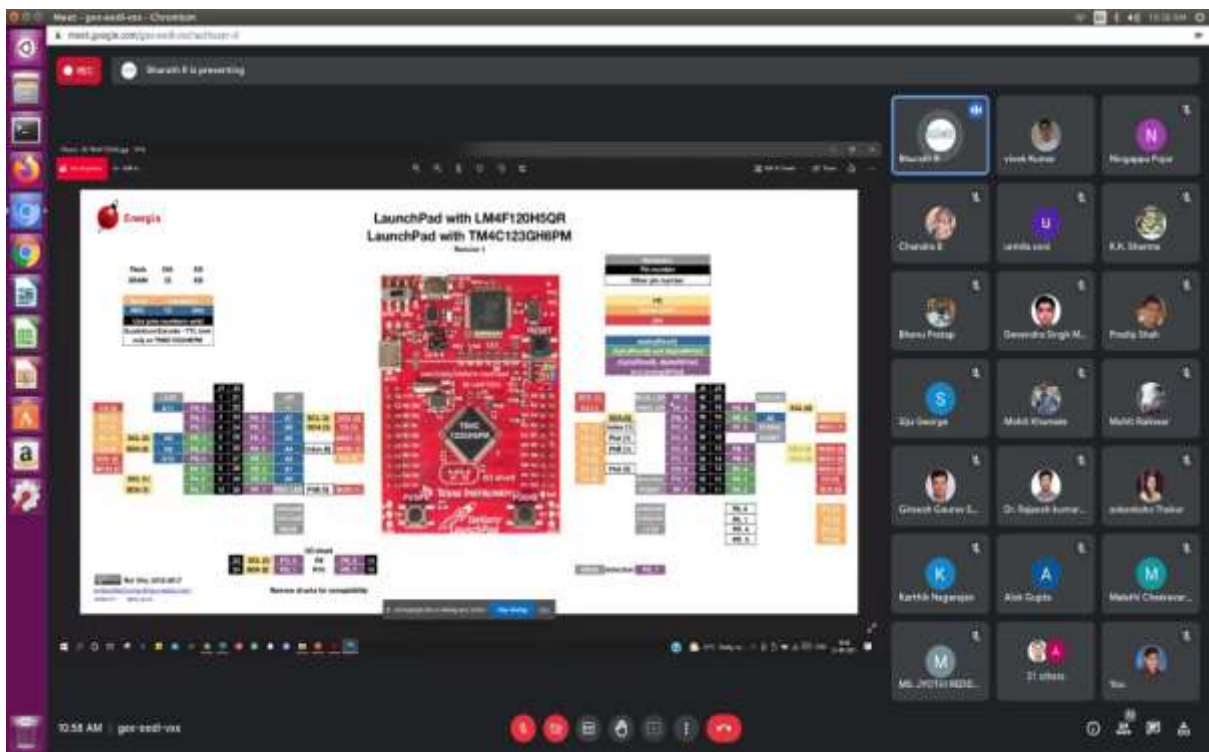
Meet - gex-ssdi-vxx - Chromium

meet.google.com/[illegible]

REC

Bharath R is presenting

Energia

LaunchPad with LM4F120H5QR
LaunchPad with TM4C123GH6PM

TM4C 123GH6PM

Texas Instruments

Remove shunts for compatibility

Bharath R

vivek Kumar

Ningappa Pujar

N

Chandra B

U

K.K. Sharma

Bhanu Pratap

Devendra Singh M...

Pradip Shah

S

Siju George

Mohit Khurana

Mohit Rathore

Gireesh Gaurav S...

Dr. Rajesh kumar...

Thakur

K

Karthik Nagarajan

A

Alok Gupta

M

Malathi Chakravar...

M

MS. JYOTHI REDD...

21 others

You

10:58 AM | gex-ssdi-vxx